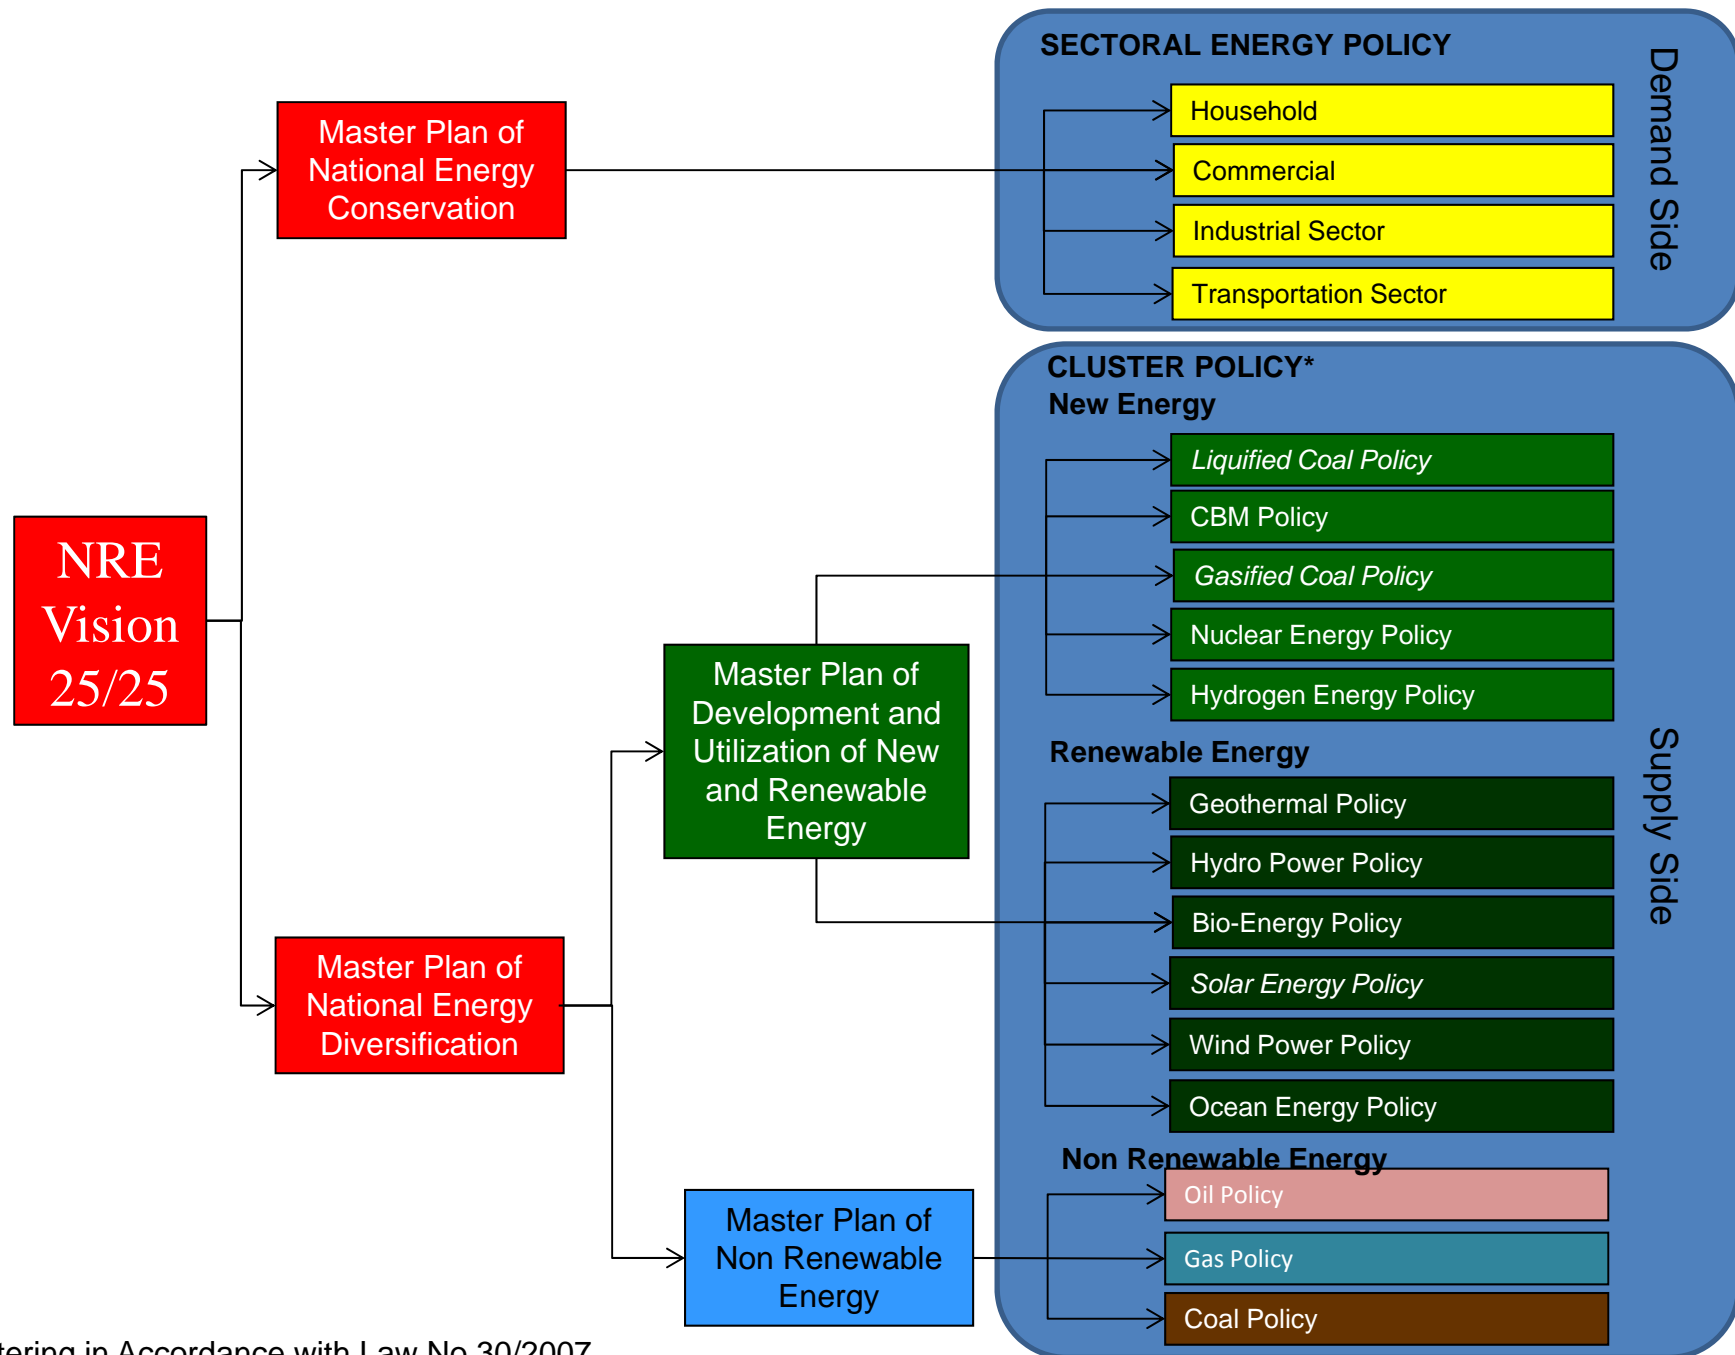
NRE Vision 25/25

Master Plan of National Energy Conservation

Master Plan of National Energy Diversification

Master Plan of Development and Utilization of New and Renewable Energy

Master Plan of Non Renewable Energy

SECTORAL ENERGY POLICY

Household

Commercial

Industrial Sector

Transportation Sector

Demand Side

CLUSTER POLICY*

New Energy

Liquified Coal Policy

CBM Policy

Gasified Coal Policy

Nuclear Energy Policy

Hydrogen Energy Policy

Renewable Energy

Geothermal Policy

Hydro Power Policy

Bio-Energy Policy

Solar Energy Policy

Wind Power Policy

Ocean Energy Policy

Non Renewable Energy

Oil Policy

Gas Policy

Coal Policy

Supply Side

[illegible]tering in Accordance with Law No 30/2007